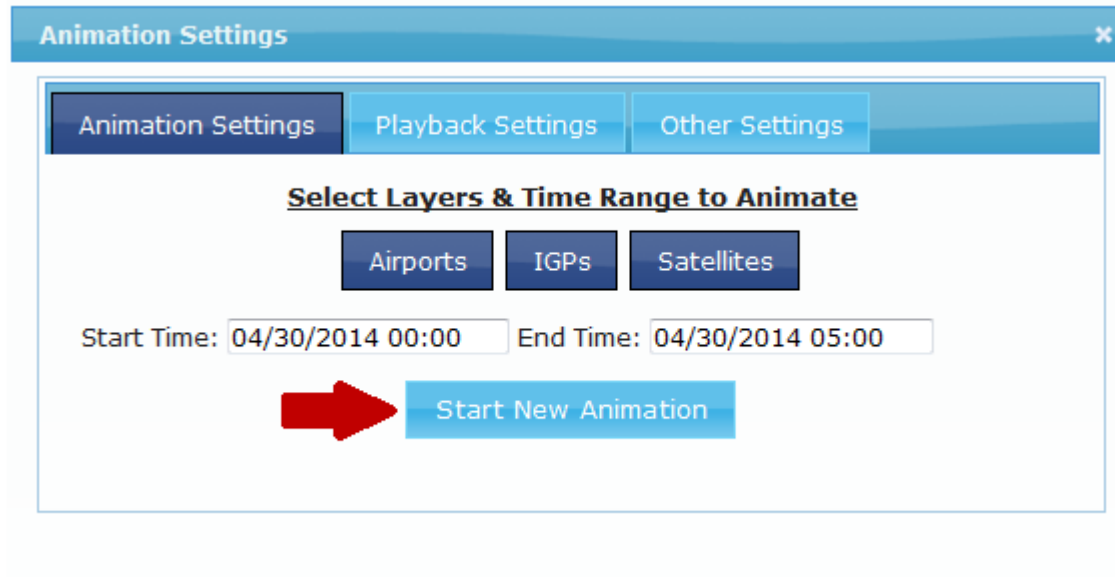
Animation Settings ×

Animation Settings | Playback Settings | Other Settings

Select Layers & Time Range to Animate

Airports | IGPs | Satellites

Start Time: 04/30/2014 00:00 End Time: 04/30/2014 05:00

Start New Animation